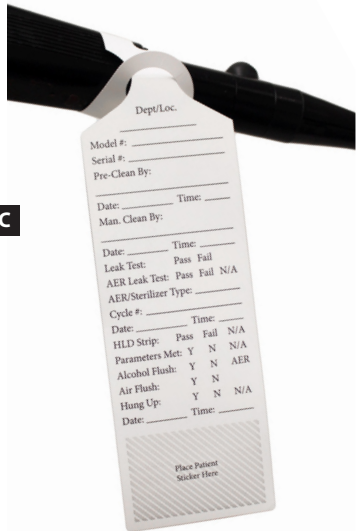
C

Dept/Loc.

Model #:
Serial #:
Pre-Clean By:

Date: Time:
Man. Clean By:

Date: Time:
Leak Test: Pass Fail
AER Leak Test: Pass Fail N/A
AER/Sterilizer Type:
Cycle #:
Date: Time:
HLD Strip: Pass Fail N/A
Parameters Met: Y N N/A
Alcohol Flush: Y N AER
Air Flush: Y N
Hung Up: Y N N/A
Date: Time:

Place Patient Sticker Here